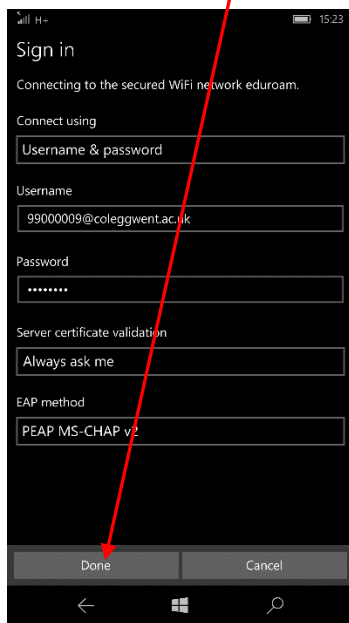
H+ 15:23

Sign in

Connecting to the secured WiFi network eduroam.

Connect using

Username & password

Username

99000009@coleggwent.ac.uk

Password

••••••••

Server certificate validation

Always ask me

EAP method

PEAP MS-CHAP v2

Done

Cancel